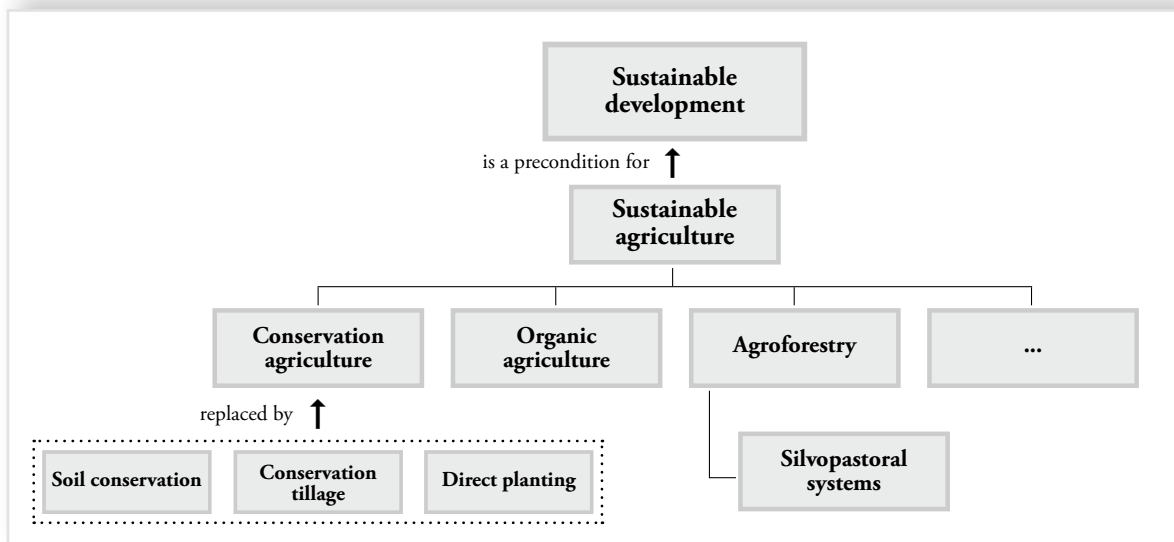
Sustainable development

is a precondition for

Sustainable agriculture

Conservation agriculture

Organic agriculture

Agroforestry

...

replaced by

Soil conservation

Conservation tillage

Direct planting

Silvopastoral systems